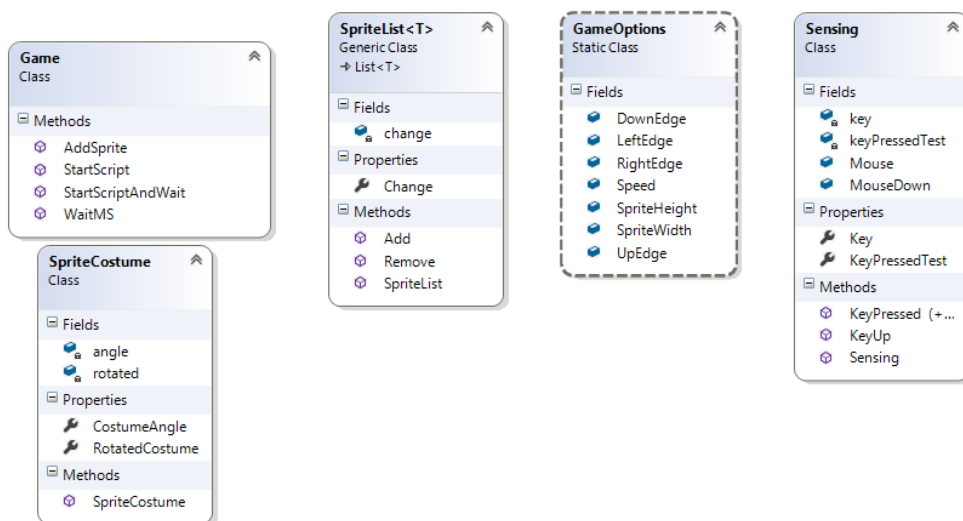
Game
Class

Methods
AddSprite
StartScript
StartScriptAndWait
WaitMS

SpriteCostume
Class

Fields
angle
rotated

Properties
CostumeAngle
RotatedCostume

Methods
SpriteCostume

SpriteList<T>
Generic Class
→ List<T>

Fields
change

Properties
Change

Methods
Add
Remove
SpriteList

GameOptions
Static Class

Fields
DownEdge
LeftEdge
RightEdge
Speed
SpriteHeight
SpriteWidth
UpEdge

Sensing
Class

Fields
key
keyPressedTest
Mouse
MouseDown

Properties
Key
KeyPressedTest

Methods
KeyPressed (+...
KeyUp
Sensing